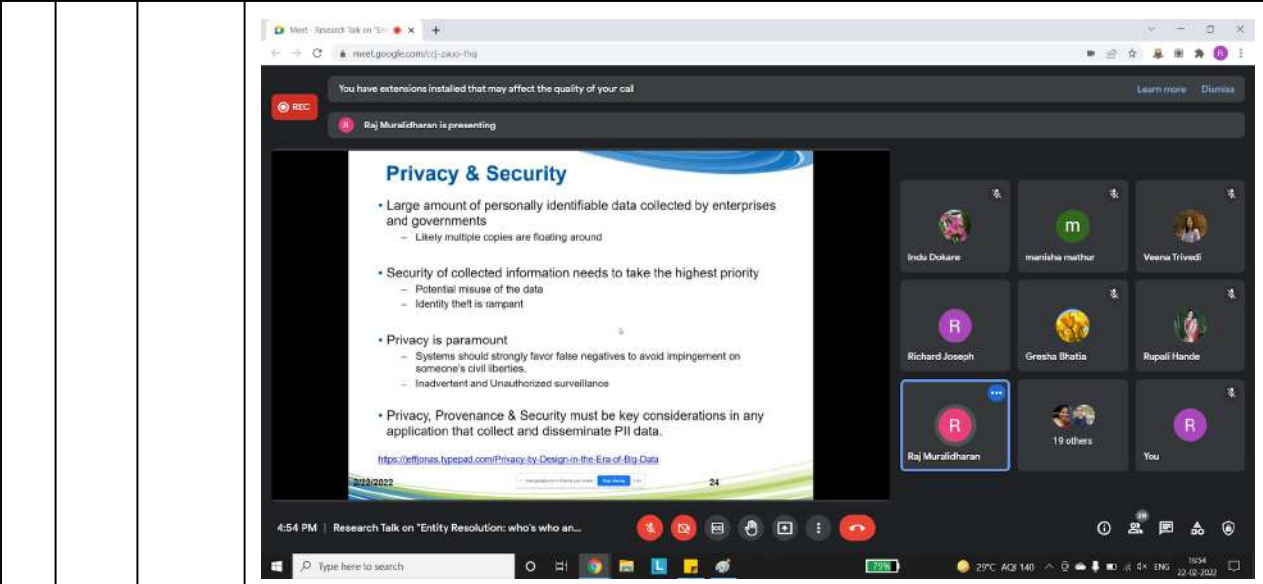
Meet - Research Talk on "En
meet.google.com/ccj-zxuo-fhq

You have extensions installed that may affect the quality of your call
Learn more
Dismiss

REC

Raj Muralidharan is presenting

Privacy & Security

• Large amount of personally identifiable data collected by enterprises and governments
– Likely multiple copies are floating around

• Security of collected information needs to take the highest priority
– Potential misuse of the data
– Identity theft is rampant

• Privacy is paramount
– Systems should strongly favor false negatives to avoid impingement on someone's civil liberties.
– Inadvertent and Unauthorized surveillance

• Privacy, Provenance & Security must be key considerations in any application that collect and disseminate PII data.

https://jeffjonas.typepad.com/Privacy-by-Design-in-the-Era-of-Big-Data

2/22/2022
24

Indu Dokare
manisha mathur
Veena Trivedi
Richard Joseph
Gresha Bhatia
Rupali Hande
Raj Muralidharan
19 others
You

4:54 PM | Research Talk on "Entity Resolution: who's who an...

28

Type here to search
79%
29°C AQI 140
ENG
16:54
22-02-2022